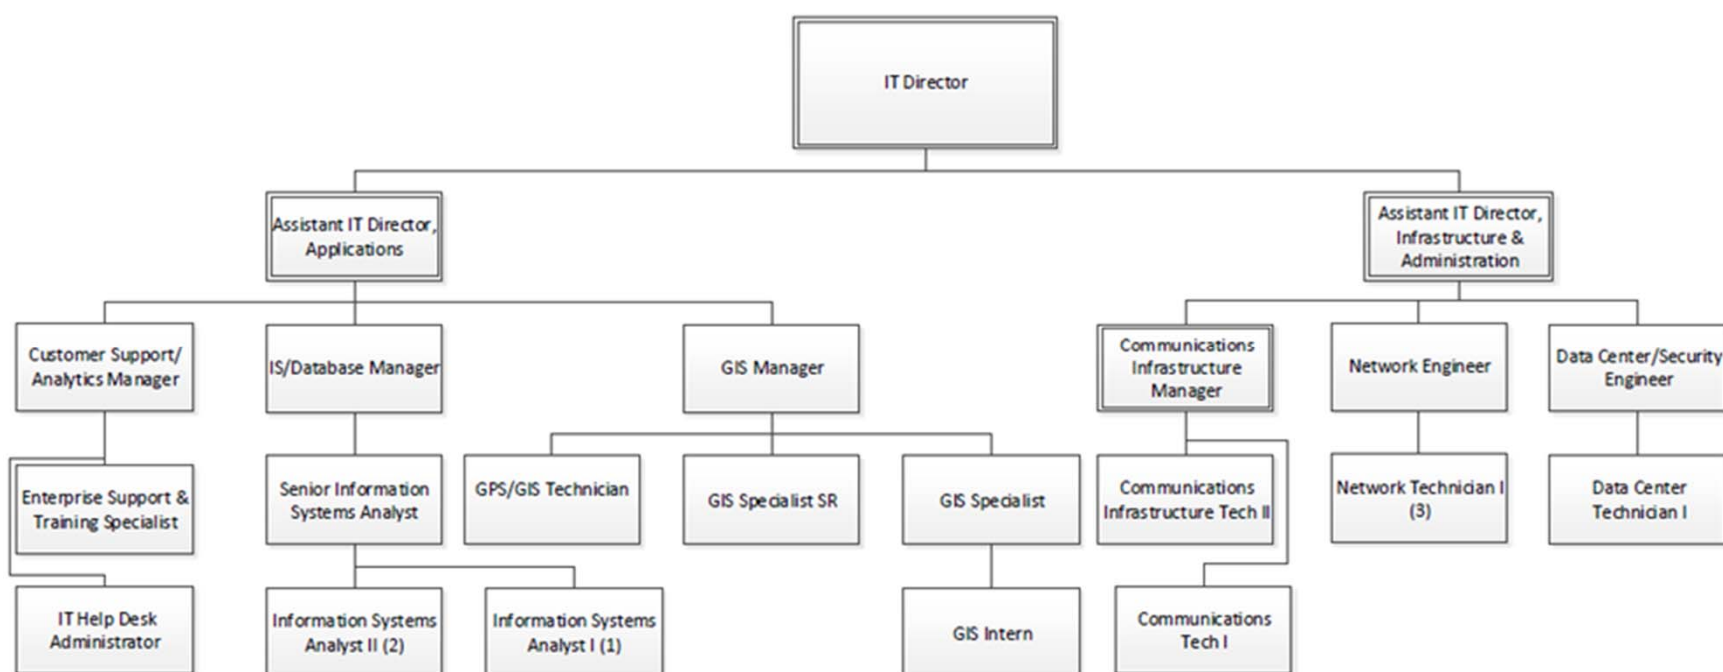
IT Director

Assistant IT Director, Applications

Assistant IT Director, Infrastructure & Administration

Customer Support/ Analytics Manager

IS/Database Manager

GIS Manager

Communications Infrastructure Manager

Network Engineer

Data Center/Security Engineer

Enterprise Support & Training Specialist

Senior Information Systems Analyst

GPS/GIS Technician

GIS Specialist SR

GIS Specialist

Communications Infrastructure Tech II

Network Technician I (3)

Data Center Technician I

IT Help Desk Administrator

Information Systems Analyst II (2)

Information Systems Analyst I (1)

GIS Intern

Communications Tech I